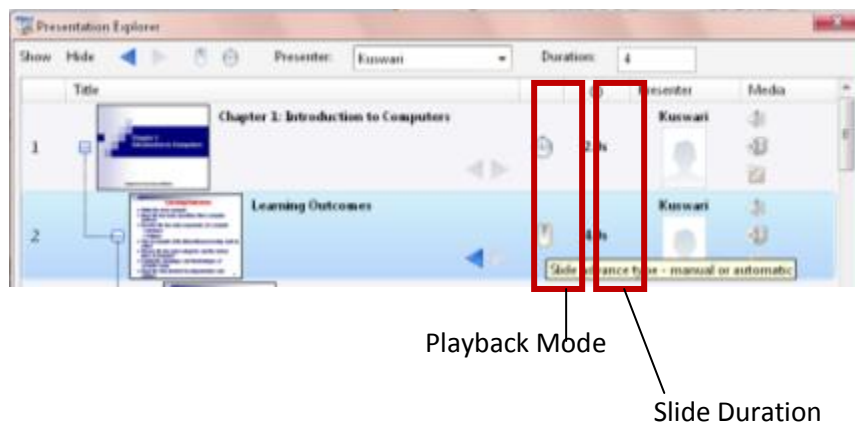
Presentation Explorer

Show Hide

Presenter: Kuswari

Duration: 4

| | Title | | | Presenter | Media |
|---|---|---|---|---|---|
| 1 | Chapter 1: Introduction to Computers | | 2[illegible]s | Kuswari | |
| 2 | Learning Outcomes | | 4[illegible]s | Kuswari | |

Slide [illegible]ance type - manual or automatic

Playback Mode

Slide Duration